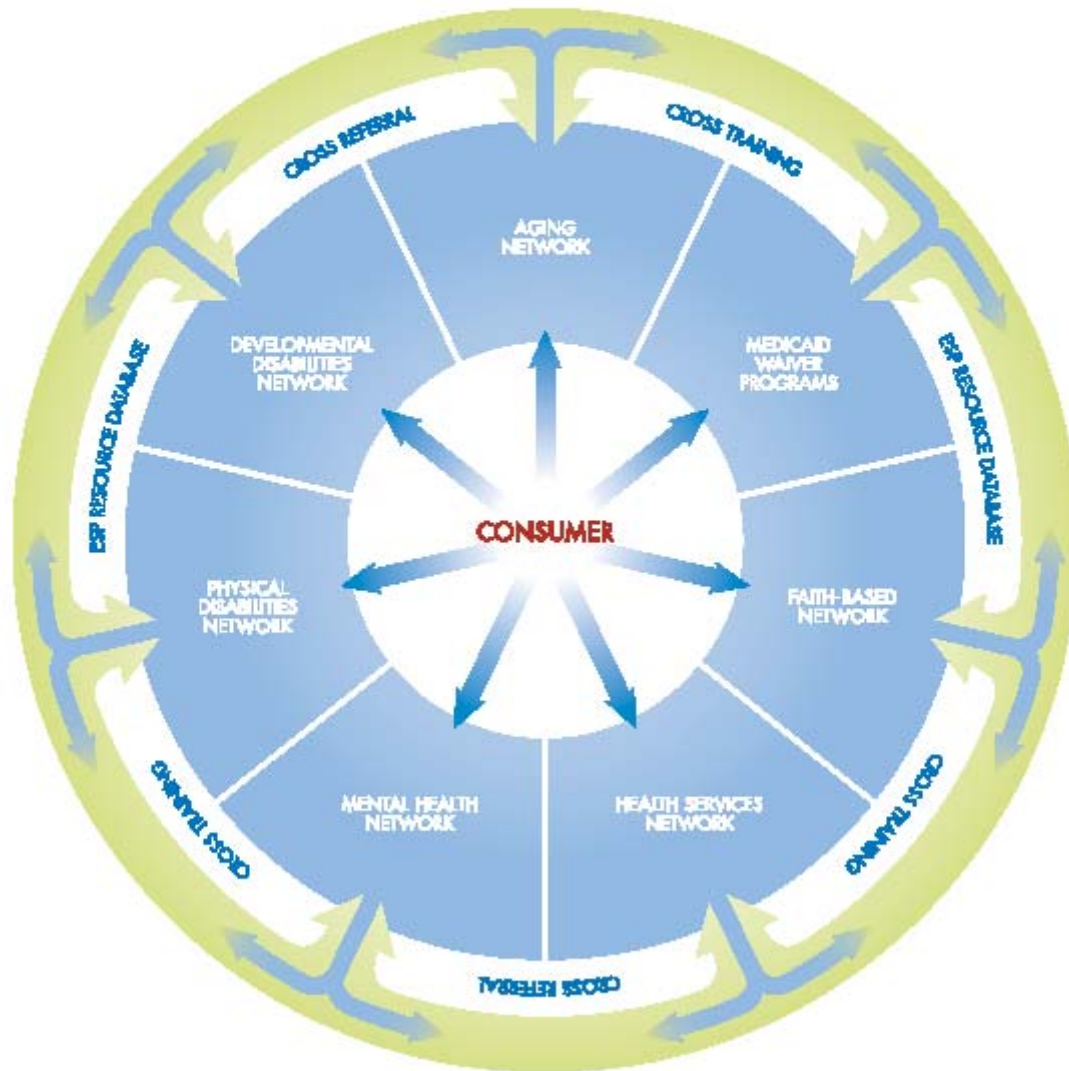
CROSS REFERRAL

CROSS TRAINING

AGING NETWORK

DEVELOPMENTAL DISABILITIES NETWORK

MEDICAID WAIVER PROGRAMS

ESP RESOURCE DATABASE

ESP RESOURCE DATABASE

CONSUMER

PHYSICAL DISABILITIES NETWORK

FAITH-BASED NETWORK

MENTAL HEALTH NETWORK

HEALTH SERVICES NETWORK

CROSS TRAINING

CROSS TRAINING

CROSS REFERRAL